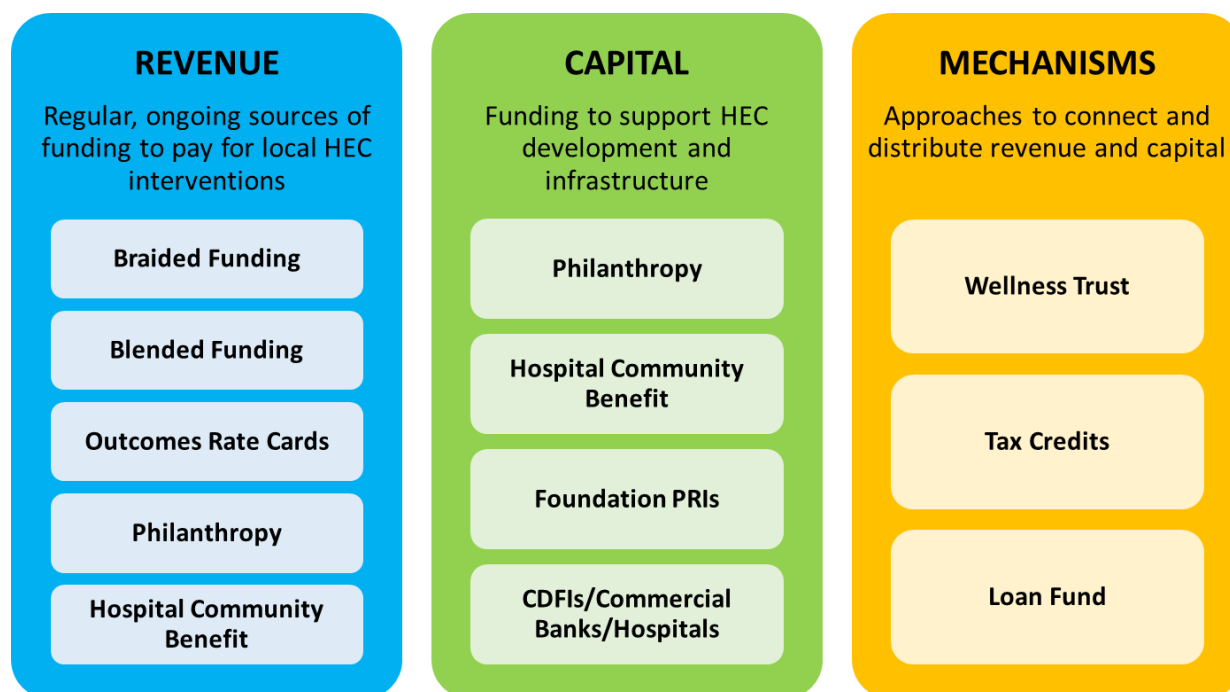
REVENUE

Regular, ongoing sources of funding to pay for local HEC interventions

Braided Funding

Blended Funding

Outcomes Rate Cards

Philanthropy

Hospital Community Benefit

CAPITAL

Funding to support HEC development and infrastructure

Philanthropy

Hospital Community Benefit

Foundation PRIs

CDFIs/Commercial Banks/Hospitals

MECHANISMS

Approaches to connect and distribute revenue and capital

Wellness Trust

Tax Credits

Loan Fund